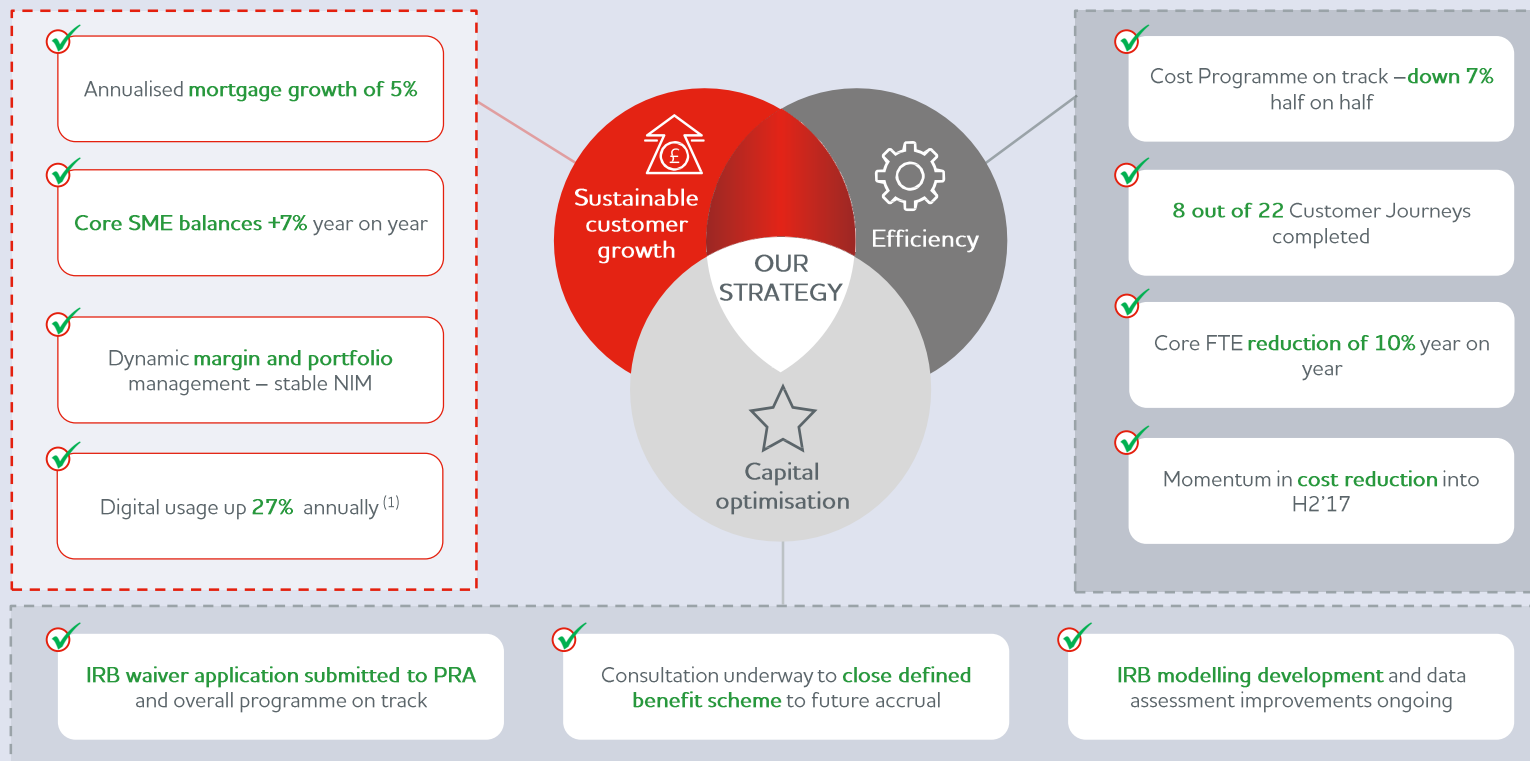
Annualised mortgage growth of 5%

Core SME balances +7% year on year

Dynamic margin and portfolio management – stable NIM

Digital usage up 27% annually $^{(1)}$

£

Sustainable customer growth

Efficiency

OUR STRATEGY

Capital optimisation

Cost Programme on track – down 7% half on half

8 out of 22 Customer Journeys completed

Core FTE reduction of 10% year on year

Momentum in cost reduction into H2'17

IRB waiver application submitted to PRA and overall programme on track

Consultation underway to close defined benefit scheme to future accrual

IRB modelling development and data assessment improvements ongoing